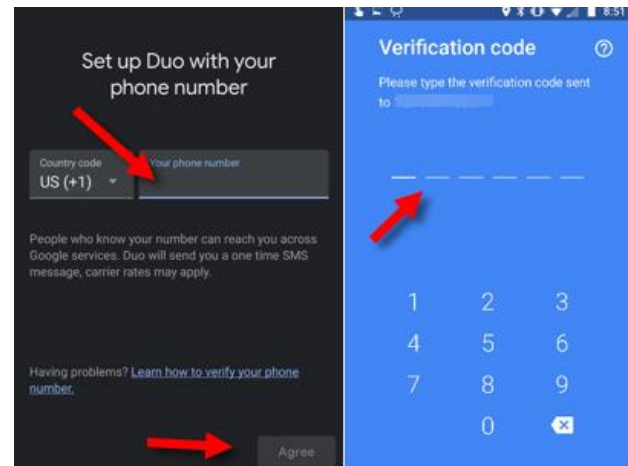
Set up Duo with your phone number

Country code
US (+1)

Your phone number

People who know your number can reach you across Google services. Duo will send you a one time SMS message, carrier rates may apply.

Having problems? Learn how to verify your phone number.

Agree

8:51

Verification code

Please type the verification code sent to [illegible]

1 2 3
4 5 6
7 8 9
0